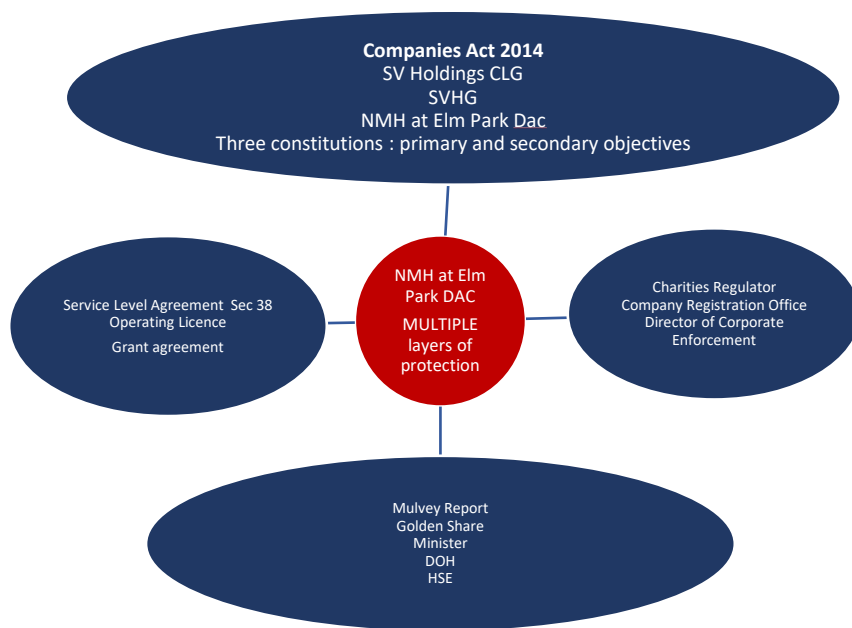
Companies Act 2014
SV Holdings CLG
SVHG
NMH at Elm Park Dac
Three constitutions : primary and secondary objectives

Service Level Agreement Sec 38
Operating Licence
Grant agreement

NMH at Elm Park DAC
MULTIPLE layers of protection

Charities Regulator
Company Registration Office
Director of Corporate Enforcement

Mulvey Report
Golden Share
Minister
DOH
HSE